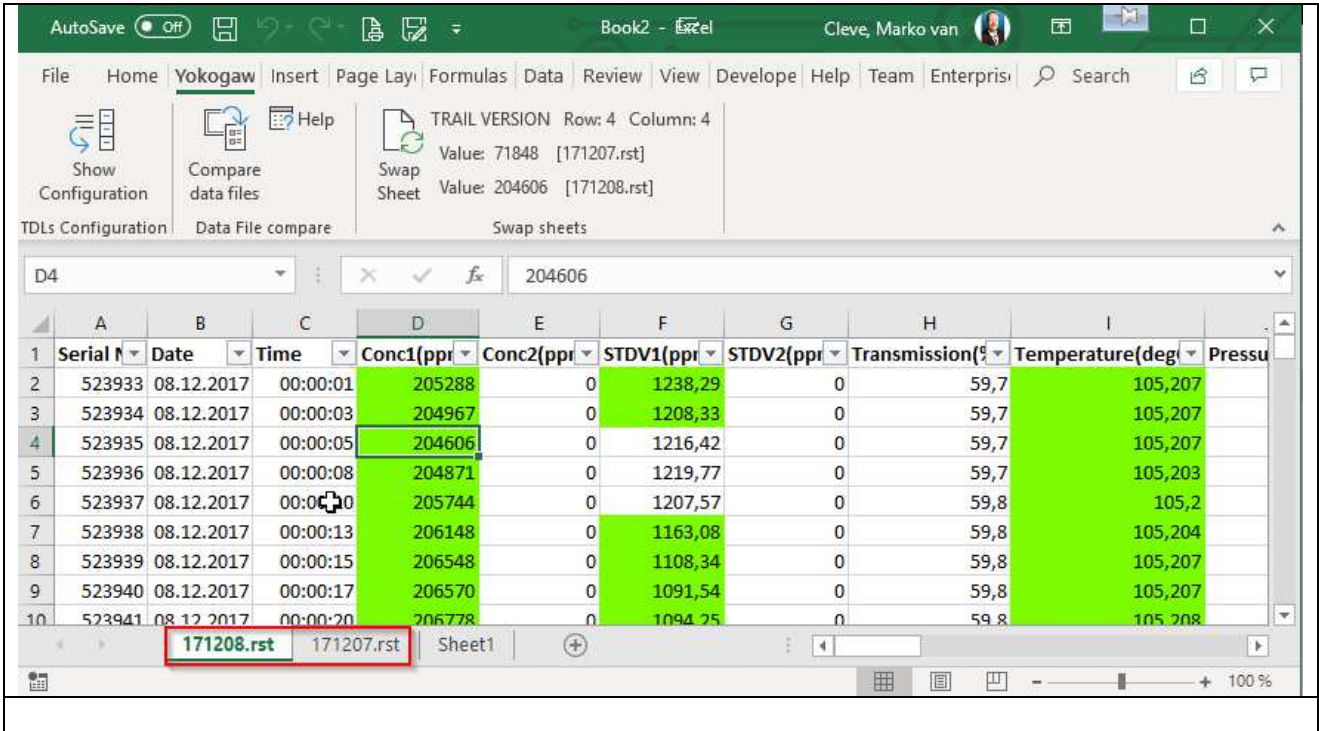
AutoSave Off Book2 - Excel Cleve, Marko van

File Home Yokogaw Insert Page Lay Formulas Data Review View Develope Help Team Enterpris Search

Show Configuration
TDLs Configuration

Compare data files
Help
Data File compare

Swap Sheet
TRAIL VERSION Row: 4 Column: 4
Value: 71848 [171207.rst]
Value: 204606 [171208.rst]
Swap sheets

D4 204606

| | A | B | C | D | E | F | G | H | I | |
|---|---|---|---|---|---|---|---|---|---|---|
| 1 | Serial N | Date | Time | Conc1(ppr | Conc2(ppr | STDV1(ppr | STDV2(ppr | Transmission(% | Temperature(deg | Pressu |
| 2 | 523933 | 08.12.2017 | 00:00:01 | 205288 | 0 | 1238,29 | 0 | 59,7 | 105,207 | |
| 3 | 523934 | 08.12.2017 | 00:00:03 | 204967 | 0 | 1208,33 | 0 | 59,7 | 105,207 | |
| 4 | 523935 | 08.12.2017 | 00:00:05 | 204606 | 0 | 1216,42 | 0 | 59,7 | 105,207 | |
| 5 | 523936 | 08.12.2017 | 00:00:08 | 204871 | 0 | 1219,77 | 0 | 59,7 | 105,203 | |
| 6 | 523937 | 08.12.2017 | 00:0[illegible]0 | 205744 | 0 | 1207,57 | 0 | 59,8 | 105,2 | |
| 7 | 523938 | 08.12.2017 | 00:00:13 | 206148 | 0 | 1163,08 | 0 | 59,8 | 105,204 | |
| 8 | 523939 | 08.12.2017 | 00:00:15 | 206548 | 0 | 1108,34 | 0 | 59,8 | 105,207 | |
| 9 | 523940 | 08.12.2017 | 00:00:17 | 206570 | 0 | 1091,54 | 0 | 59,8 | 105,207 | |
| 10 | 523941 | 08.12.2017 | 00:00:20 | 206778 | 0 | 1094,25 | 0 | 59,8 | 105,208 | |

171208.rst 171207.rst Sheet1

100 %